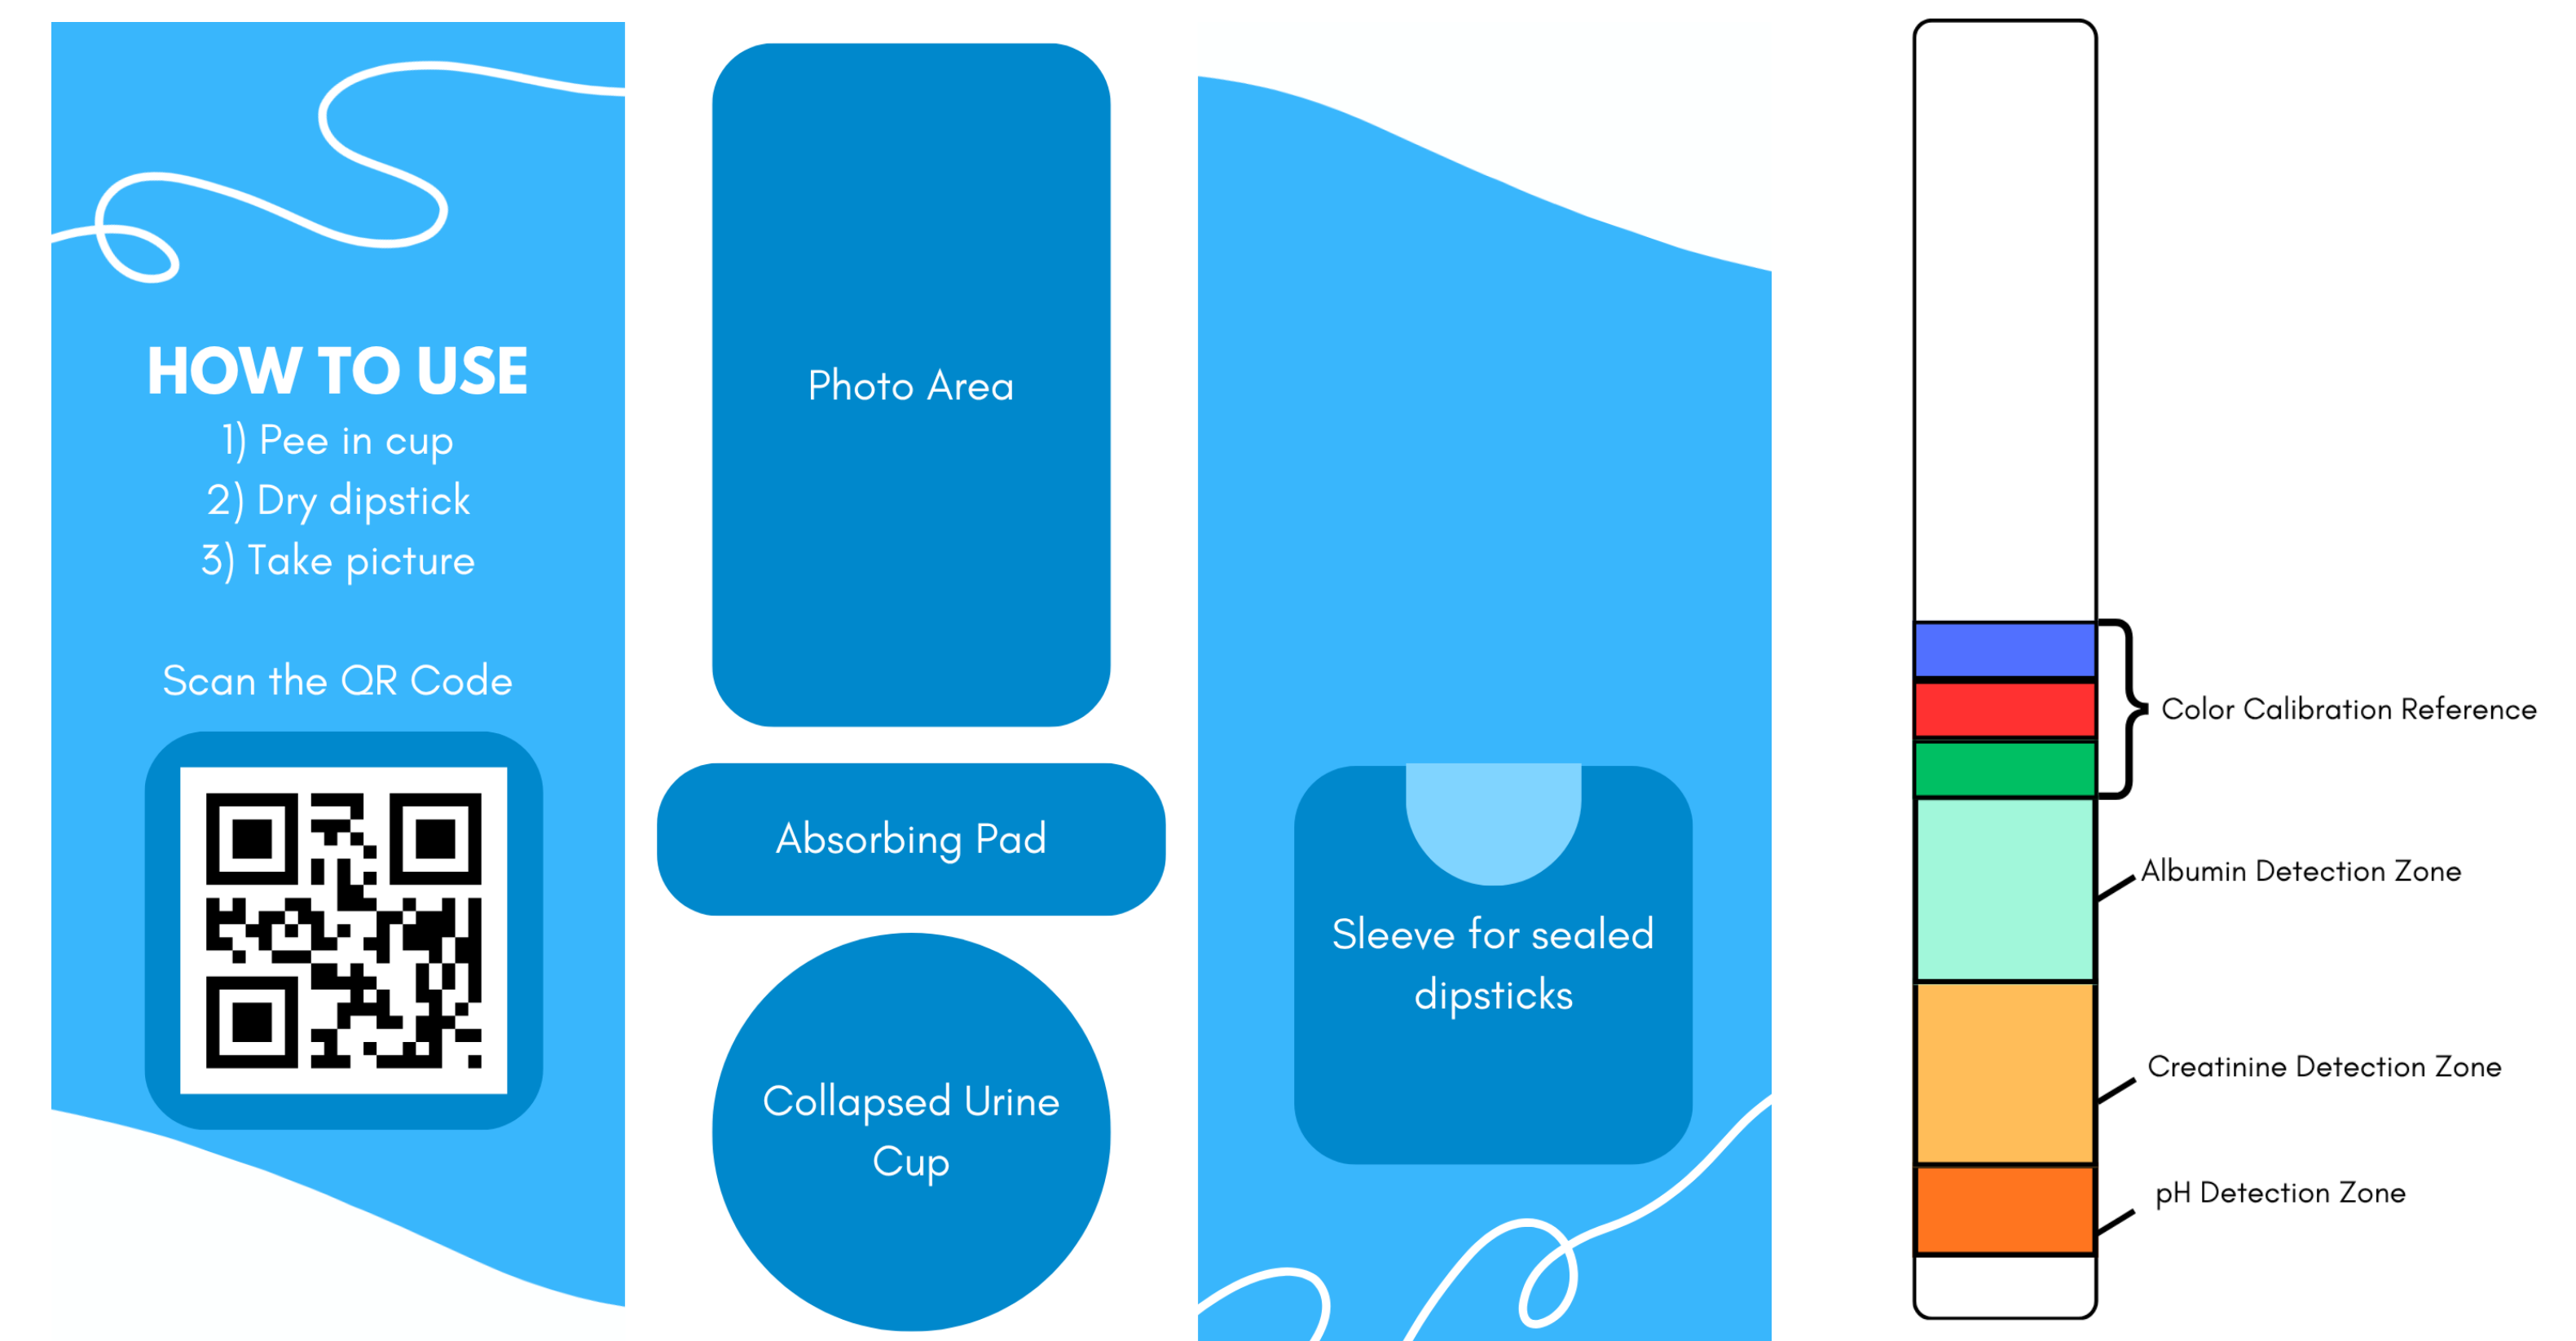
HOW TO USE
1) Pee in cup
2) Dry dipstick
3) Take picture

Scan the QR Code

Photo Area

Absorbing Pad

Collapsed Urine Cup

Sleeve for sealed dipsticks

Color Calibration Reference

Albumin Detection Zone

Creatinine Detection Zone

pH Detection Zone